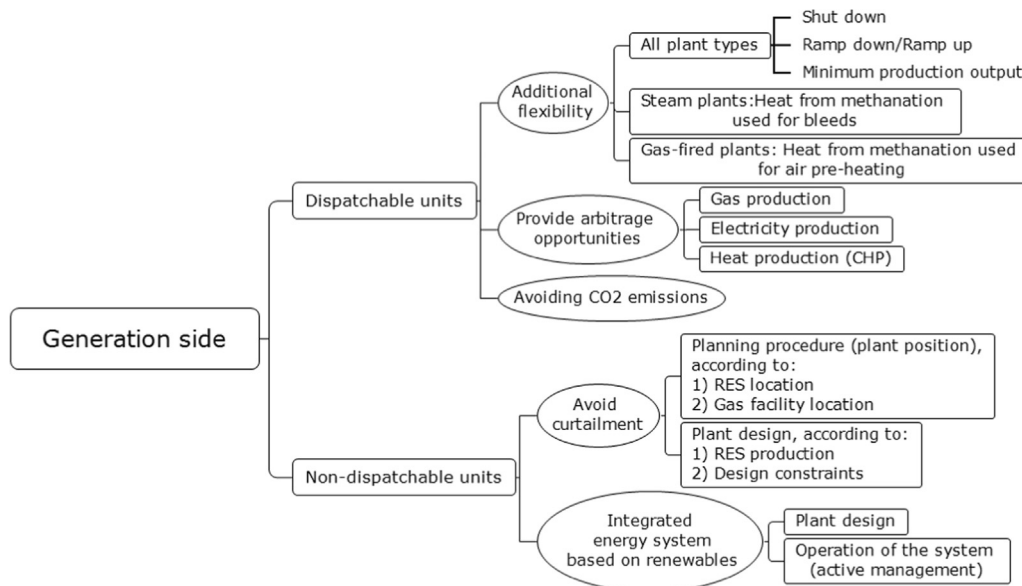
Generation side

Dispatchable units

Additional flexibility

All plant types

Shut down

Ramp down/Ramp up

Minimum production output

Steam plants:Heat from methanation used for bleeds

Gas-fired plants: Heat from methanation used for air pre-heating

Provide arbitrage opportunities

Gas production

Electricity production

Heat production (CHP)

Avoiding CO2 emissions

Non-dispatchable units

Avoid curtailment

Planning procedure (plant position), according to:
1) RES location
2) Gas facility location

Plant design, according to:
1) RES production
2) Design constraints

Integrated energy system based on renewables

Plant design

Operation of the system (active management)